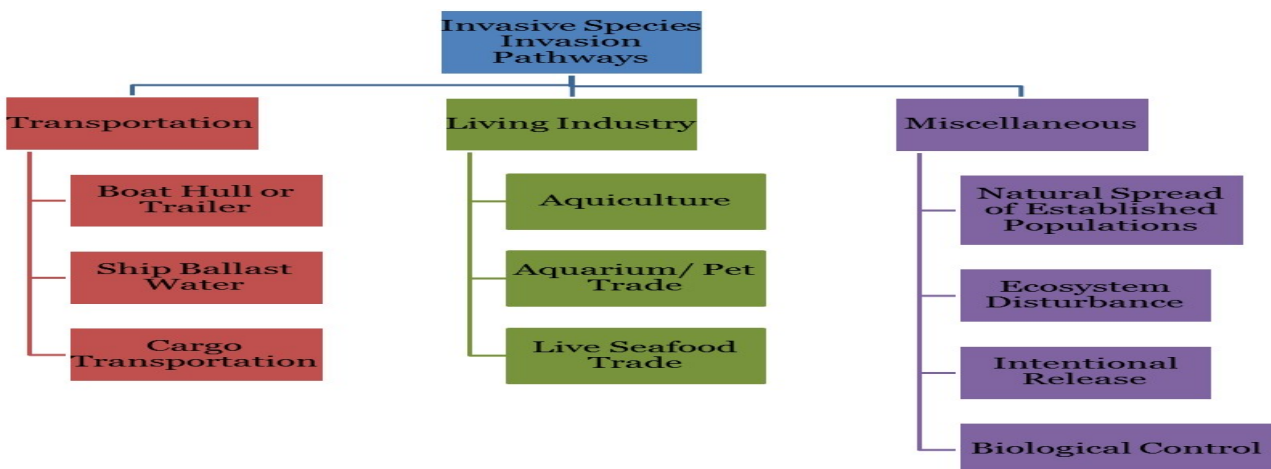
Invasive Species Invasion Pathways

Transportation

Boat Hull or Trailer

Ship Ballast Water

Cargo Transportation

Living Industry

Aquiculture

Aquarium/ Pet Trade

Live Seafood Trade

Miscellaneous

Natural Spread of Established Populations

Ecosystem Disturbance

Intentional Release

Biological Control